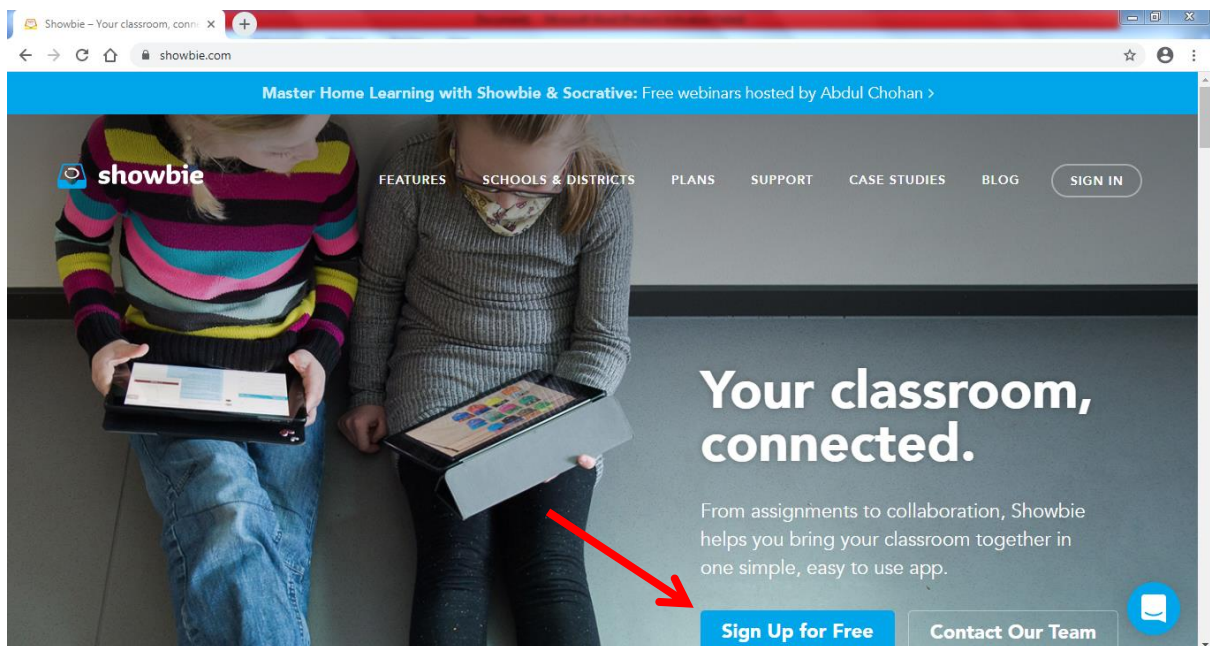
Showbie – Your classroom, conn

showbie.com

Master Home Learning with Showbie & Socrative: Free webinars hosted by Abdul Chohan >

showbie

FEATURES SCHOOLS & DISTRICTS PLANS SUPPORT CASE STUDIES BLOG SIGN IN

Your classroom, connected.

From assignments to collaboration, Showbie helps you bring your classroom together in one simple, easy to use app.

Sign Up for Free

Contact Our Team